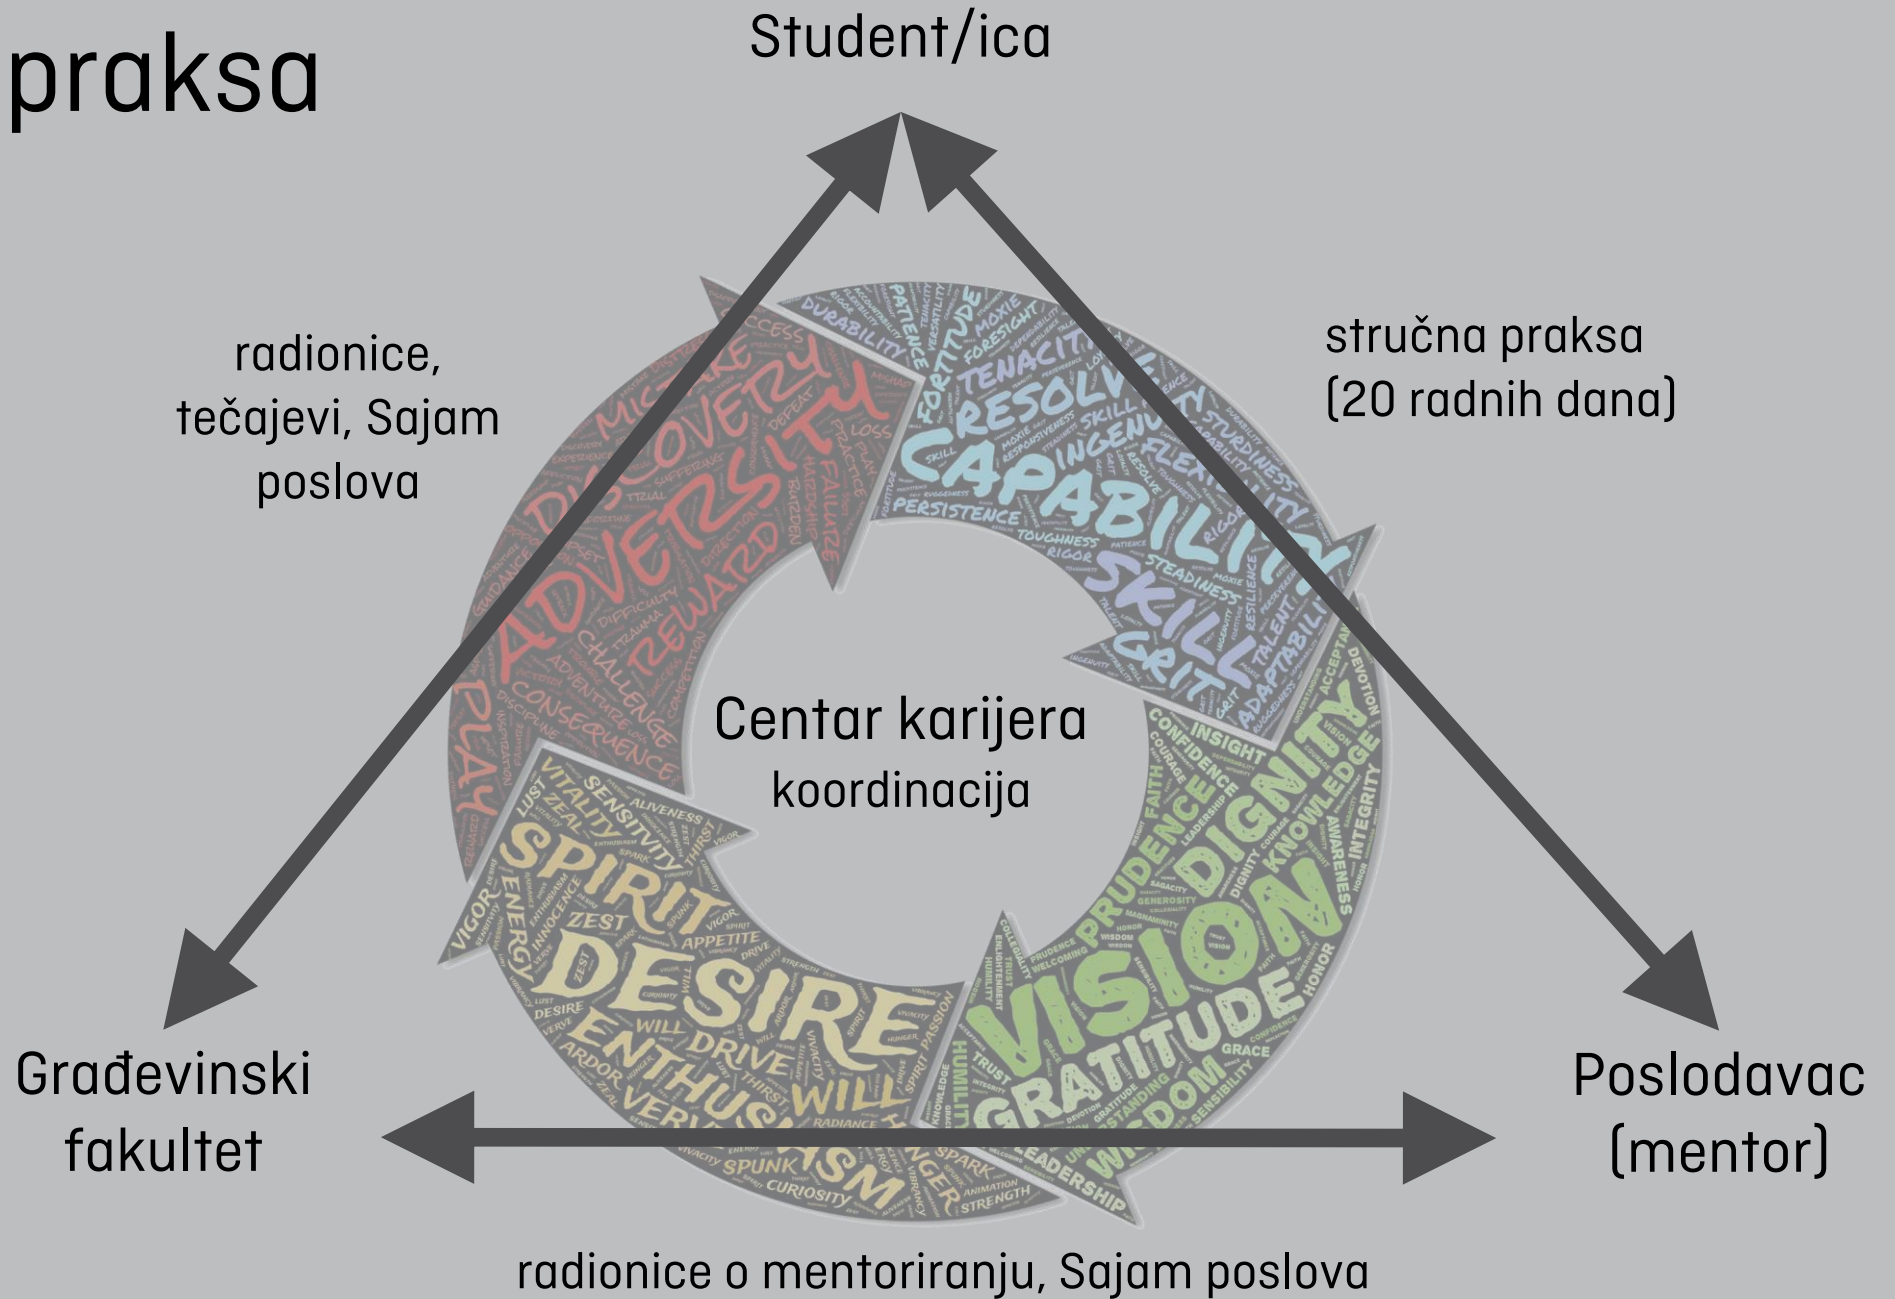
praksa

Student/ica

radionice, tečajevi, Sajam poslova

stručna praksa (20 radnih dana)

DISCOVERY ADVERSITY REWARD CHALLENGE CONSEQUENCE PLAY MISTAKE SUCCESS FAILURE LOSS PRACTICE DEFEAT DIFFICULTY TRAUMA ADVENTURE DISCIPLINE

CAPABILITY RESOLVE TENACITY FORTITUDE PATIENCE DURABILITY MOXIE FORESIGHT INGENUITY FLEXIBILITY SKILL PERSISTENCE TOUGHNESS RIGOR STEADINESS SKILL GRIT TALENT ADAPTABILITY RESILIENCE STURDINESS

Centar karijera
koordinacija

SPIRIT DESIRE ENTHUSIASM VITALITY SENSITIVITY ALIVENESS ZEAL LUST ZEST APPETITE DRIVE WILL VIGOR ENERGY INNOCENCE ARDOR VERVE SPUNK CURIOSITY HUNGER PASSION SPARK STRENGTH THIRST

VISION DIGNITY GRATITUDE PRUDENCE KNOWLEDGE INSIGHT CONFIDENCE FAITH COURAGE INTEGRITY AWARENESS HUMILITY TRUST WISDOM UNDERSTANDING GRACE HONOR LEADERSHIP ACCEPTANCE DEVOTION

Građevinski fakultet

Poslodavac (mentor)

radionice o mentoriranju, Sajam poslova